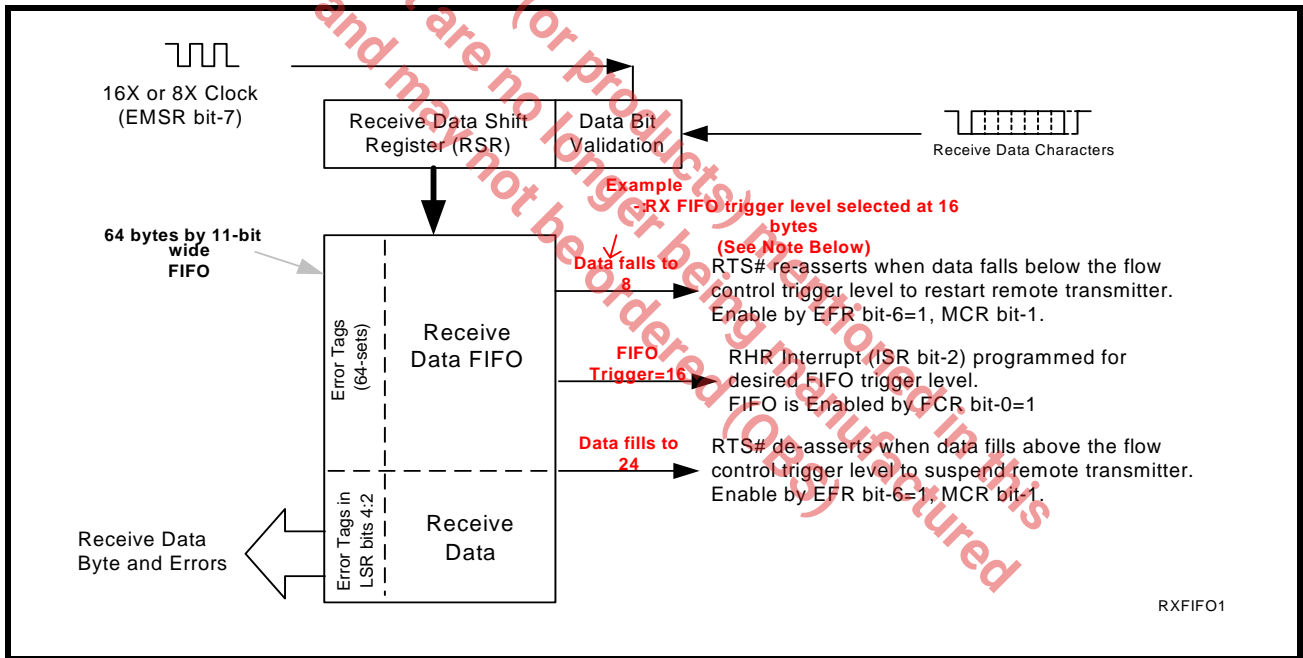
16X or 8X Clock (EMSR bit-7)

Receive Data Shift Register (RSR)

Data Bit Validation

Receive Data Characters

Example
- RX FIFO trigger level selected at 16 bytes
(See Note Below)

64 bytes by 11-bit wide FIFO

Data falls to 8

RTS# re-asserts when data falls below the flow control trigger level to restart remote transmitter. Enable by EFR bit-6=1, MCR bit-1.

Error Tags (64-sets)

Receive Data FIFO

FIFO Trigger=16

RHR Interrupt (ISR bit-2) programmed for desired FIFO trigger level. FIFO is Enabled by FCR bit-0=1

Data fills to 24

RTS# de-asserts when data fills above the flow control trigger level to suspend remote transmitter. Enable by EFR bit-6=1, MCR bit-1.

Receive Data Byte and Errors

Error Tags in LSR bits 4:2

Receive Data

RXFIFO1

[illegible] are no (or products) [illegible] and may not be ordered no longer being manufactured (OBS) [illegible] in this